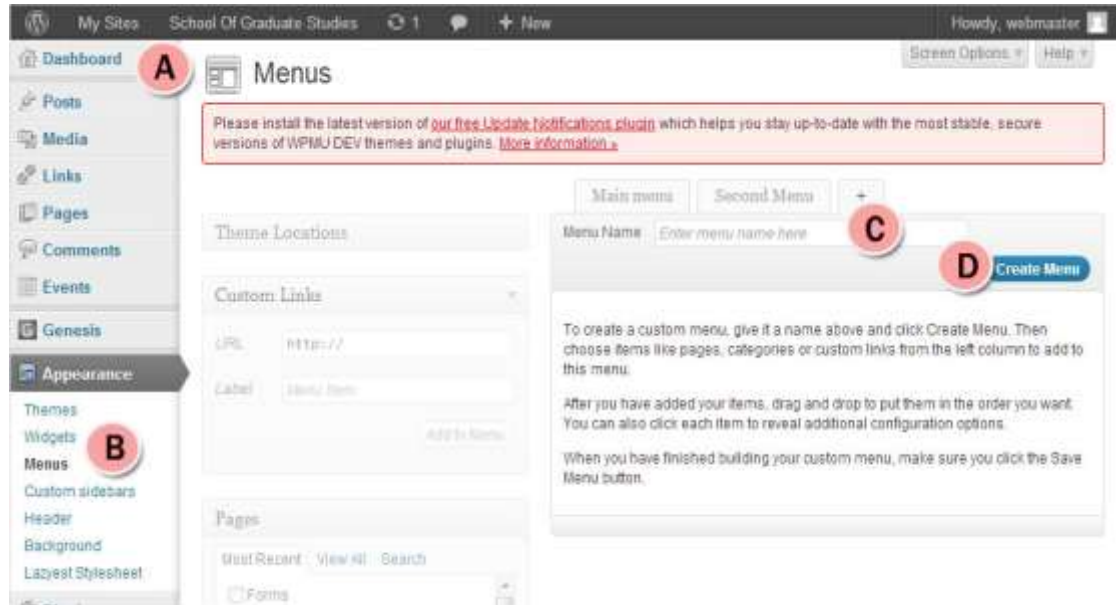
My Sites School Of Graduate Studies 1 + New Howdy, webmaster

Dashboard
A
Menus
Screen Options Help

Posts
Media
Links
Pages
Comments
Events
Genesis
Appearance

Themes
Widgets
Menus
B
Custom sidebars
Header
Background
Lazyest Stylesheet

Please install the latest version of our free Update Notifications plugin which helps you stay up-to-date with the most stable, secure versions of WPMU DEV themes and plugins. More information »

Main menu Second Menu +

Theme Locations

Custom Links
URL http://
Label Menu Item
Add to Menu

Pages
Most Recent View All Search
Forms

Menu Name Enter menu name here
C
D
Create Menu

To create a custom menu, give it a name above and click Create Menu. Then choose items like pages, categories or custom links from the left column to add to this menu.

After you have added your items, drag and drop to put them in the order you want. You can also click each item to reveal additional configuration options.

When you have finished building your custom menu, make sure you click the Save Menu button.